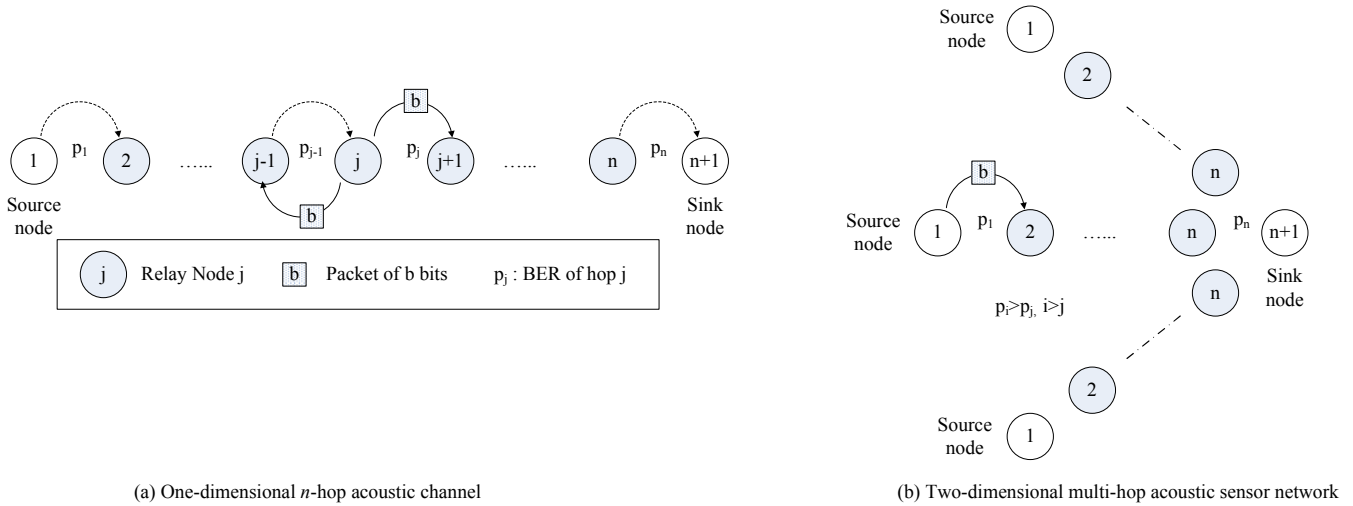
1 $p_1$ 2 …… j-1 $p_{j-1}$ j b $p_j$ j+1 b …… n $p_n$ n+1

Source node

Sink node

j Relay Node j
b Packet of b bits
$p_j$ : BER of hop j

(a) One-dimensional $n$-hop acoustic channel

Source node 1
2
n
Source node 1 b $p_1$ 2 …… n $p_n$ n+1
Sink node
n
$p_i > p_j$, $i > j$
2
Source node 1

(b) Two-dimensional multi-hop acoustic sensor network